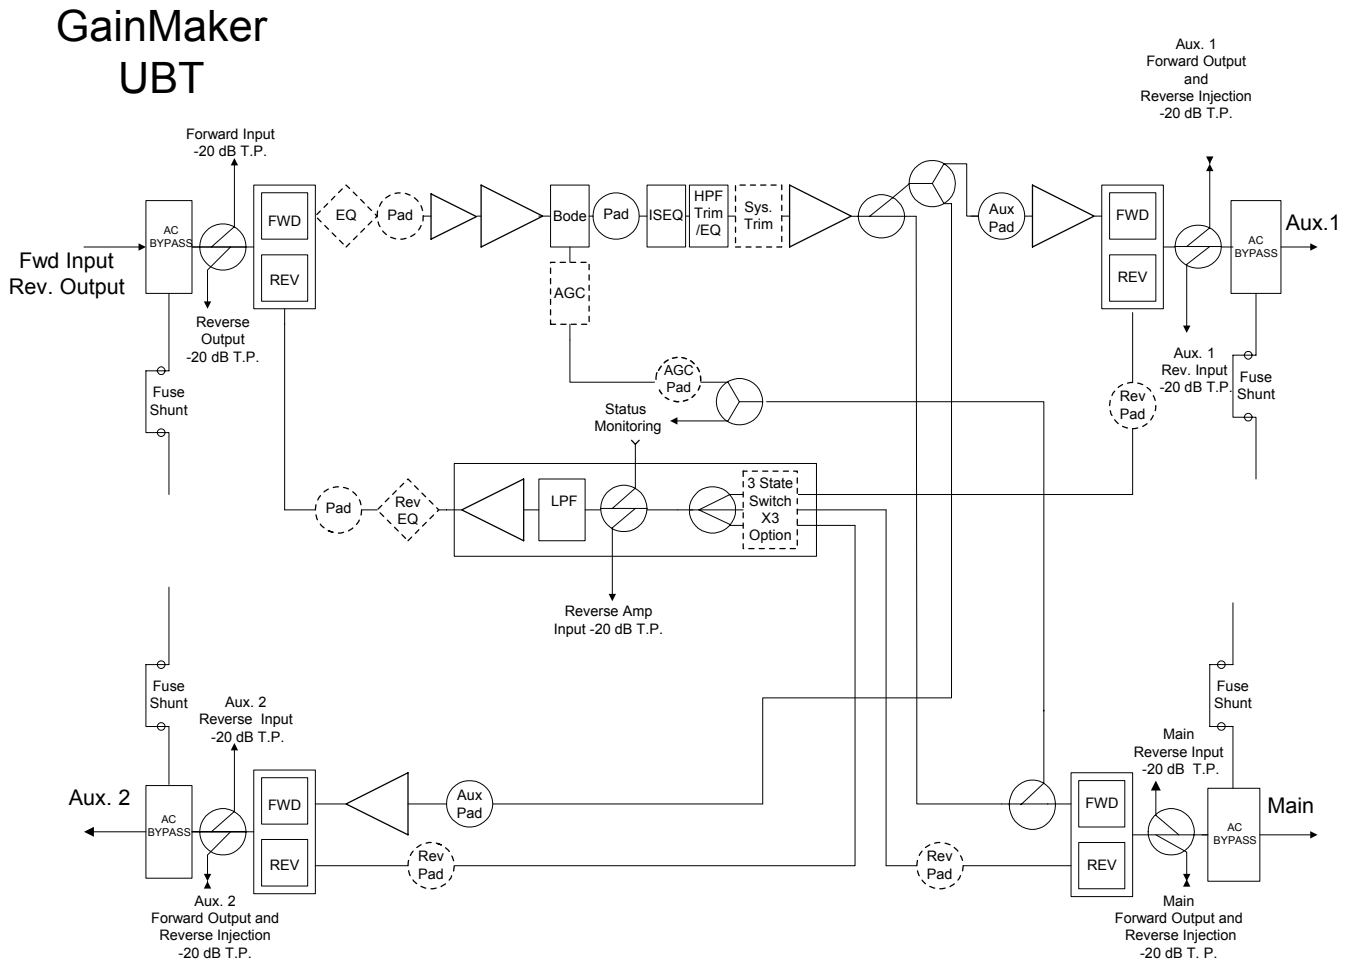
GainMaker UBT

Aux. 1 Forward Output and Reverse Injection -20 dB T.P.

Forward Input -20 dB T.P.

Fwd Input Rev. Output

AC BYPASS

FWD

REV

EQ

Pad

Bode

Pad

ISEQ

HPF Trim /EQ

Sys. Trim

Aux Pad

FWD

REV

AC BYPASS

Aux.1

Reverse Output -20 dB T.P.

AGC

Aux. 1 Rev. Input -20 dB T.P.

Fuse Shunt

Fuse Shunt

AGC Pad

Rev Pad

Status Monitoring

Pad

Rev EQ

LPF

3 State Switch X3 Option

Reverse Amp Input -20 dB T.P.

Fuse Shunt

Fuse Shunt

Aux. 2 Reverse Input -20 dB T.P.

Main Reverse Input -20 dB T.P.

Aux. 2

AC BYPASS

FWD

REV

Aux Pad

Rev Pad

Rev Pad

FWD

REV

AC BYPASS

Main

Aux. 2 Forward Output and Reverse Injection -20 dB T.P.

Main Forward Output and Reverse Injection -20 dB T. P.